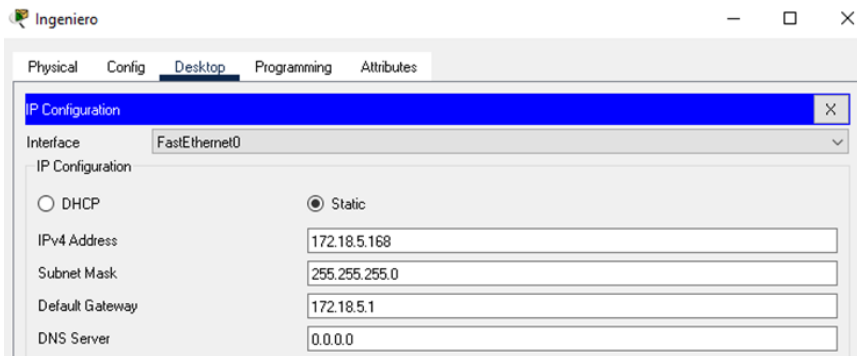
Ingeniero

Physical Config Desktop Programming Attributes

IP Configuration X

Interface FastEthernet0

IP Configuration

DHCP Static

IPv4 Address 172.18.5.168

Subnet Mask 255.255.255.0

Default Gateway 172.18.5.1

DNS Server 0.0.0.0